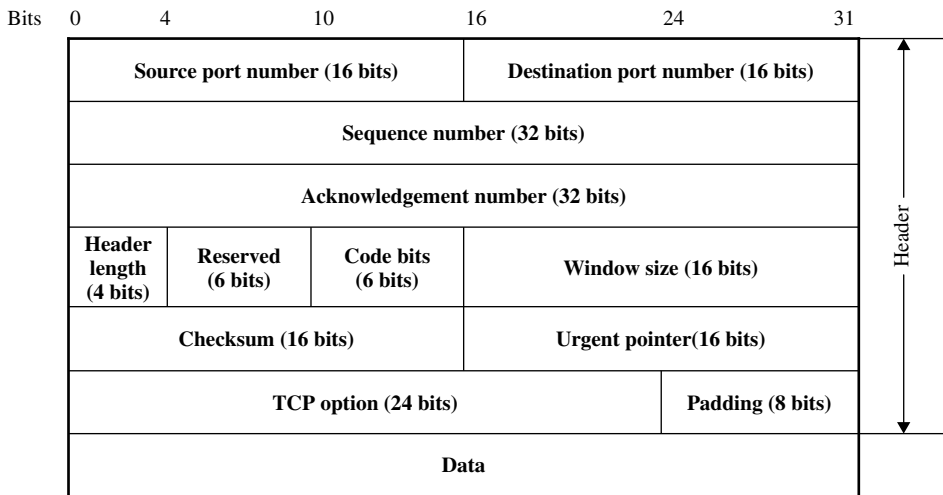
Bits 0 4 10 16 24 31

| Source port number (16 bits) | | | Destination port number (16 bits) | |
|---|---|---|---|---|
| Sequence number (32 bits) | | | | |
| Acknowledgement number (32 bits) | | | | |
| Header length (4 bits) | Reserved (6 bits) | Code bits (6 bits) | Window size (16 bits) | |
| Checksum (16 bits) | | | Urgent pointer(16 bits) | |
| TCP option (24 bits) | | | | Padding (8 bits) |
| Data | | | | |

Header